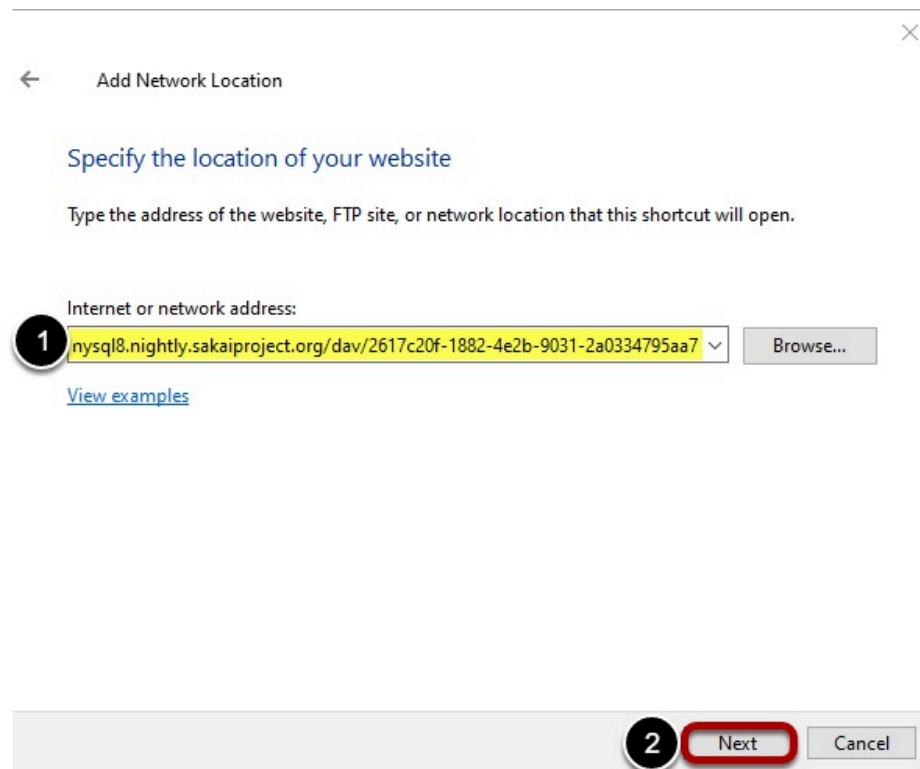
Add Network Location

Specify the location of your website

Type the address of the website, FTP site, or network location that this shortcut will open.

Internet or network address:

1 nysql8.nightly.sakaiproject.org/dav/2617c20f-1882-4e2b-9031-2a0334795aa7

Browse...

View examples

2 Next

Cancel